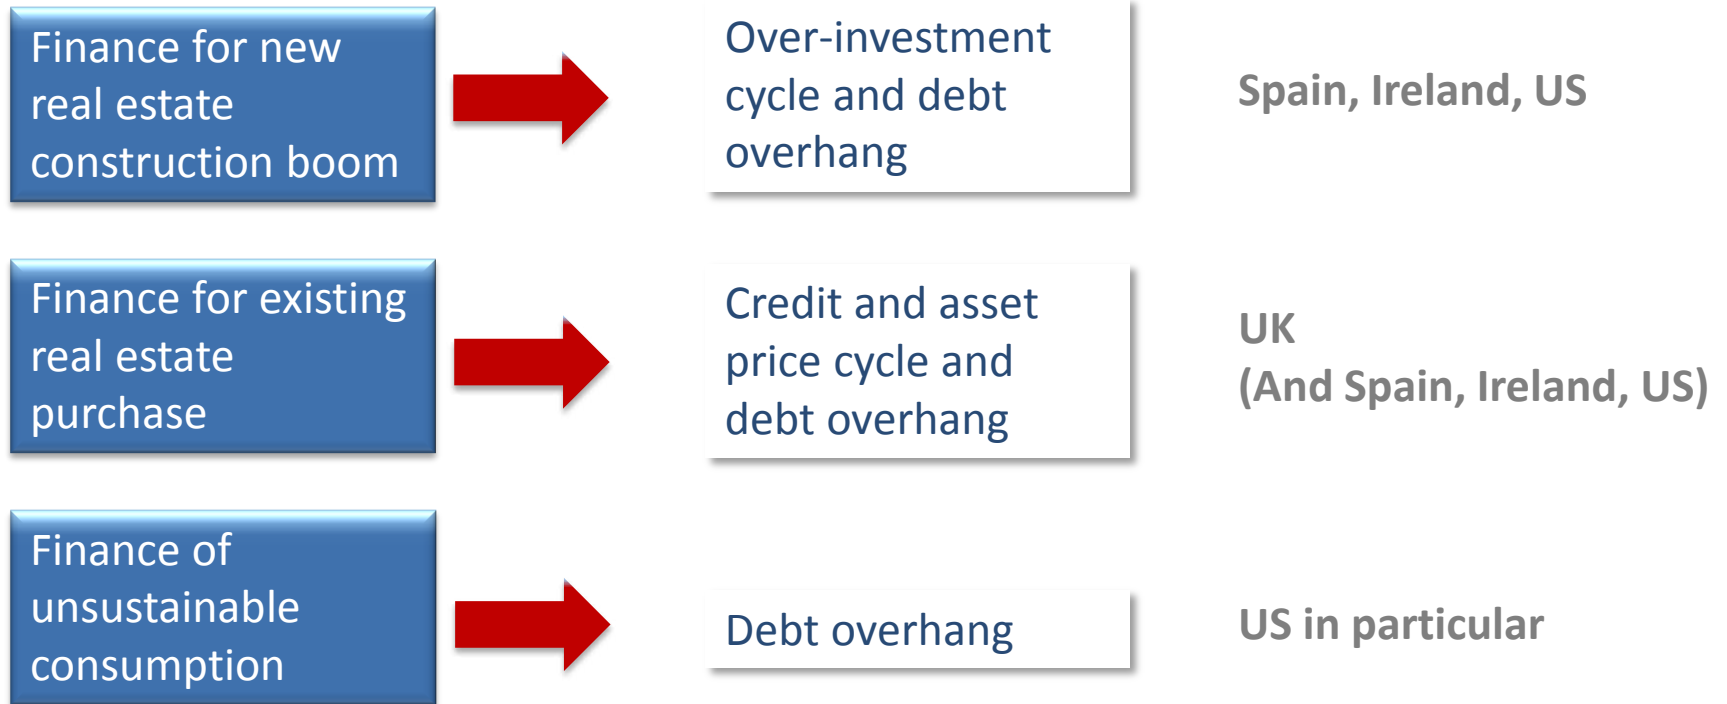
Finance for new real estate construction boom

Over-investment cycle and debt overhang

Spain, Ireland, US

Finance for existing real estate purchase

Credit and asset price cycle and debt overhang

UK
(And Spain, Ireland, US)

Finance of unsustainable consumption

Debt overhang

US in particular